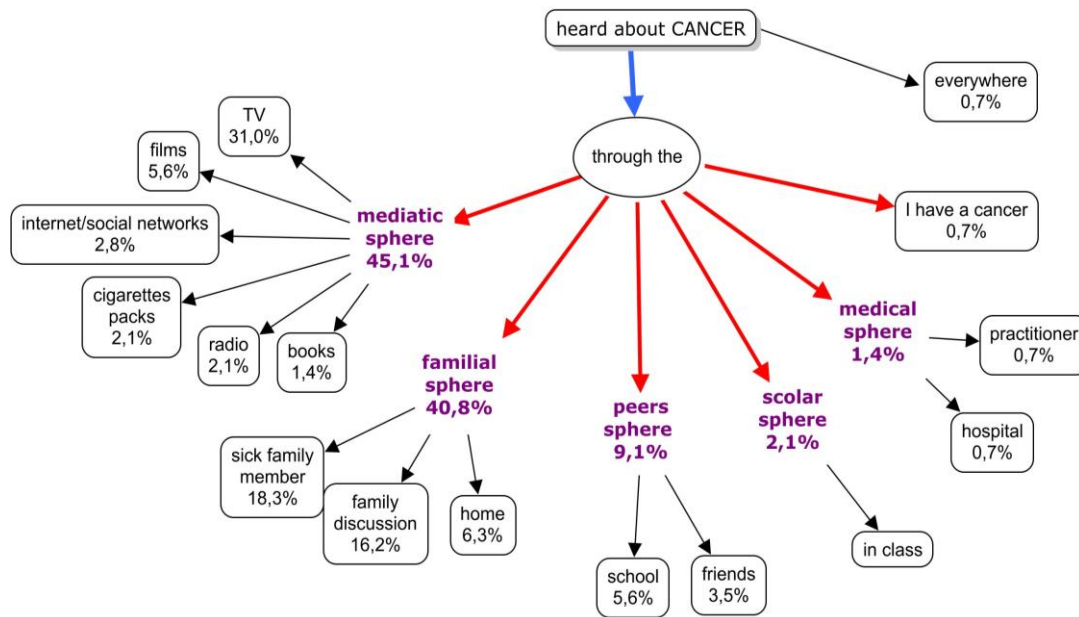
heard about CANCER

everywhere
0,7%

through the

TV
31,0%

films
5,6%

internet/social networks
2,8%

cigarettes packs
2,1%

radio
2,1%

books
1,4%

mediatic sphere
45,1%

I have a cancer
0,7%

familial sphere
40,8%

peers sphere
9,1%

scolar sphere
2,1%

medical sphere
1,4%

practitioner
0,7%

hospital
0,7%

sick family member
18,3%

family discussion
16,2%

home
6,3%

school
5,6%

friends
3,5%

in class